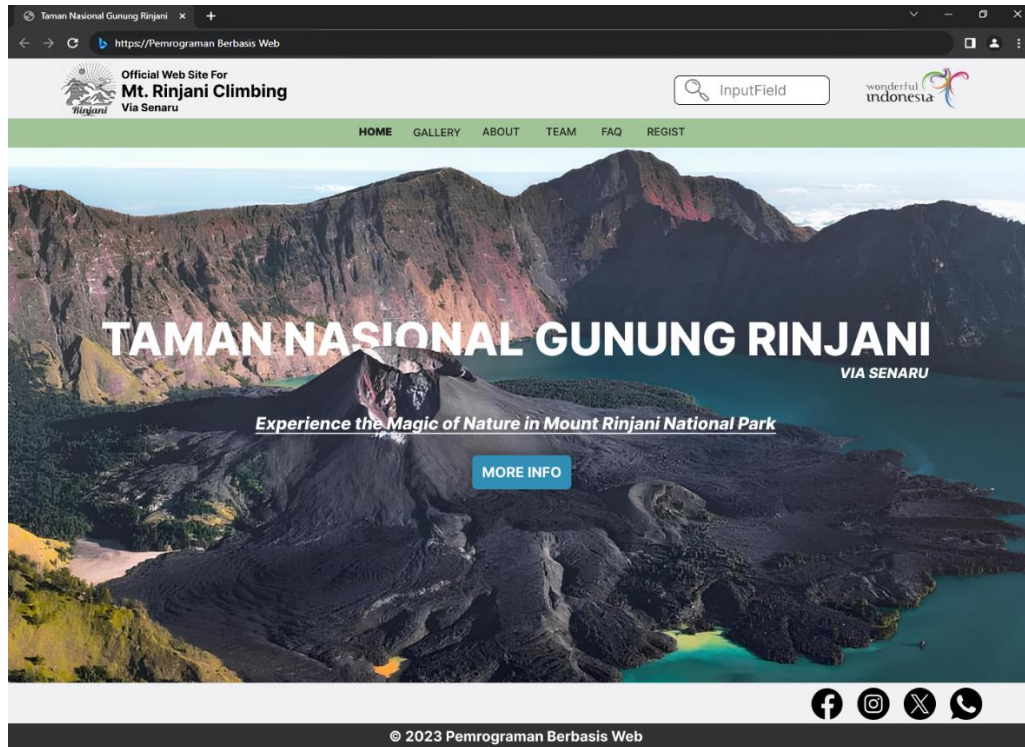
Taman Nasional Gunung Rinjani ×
+
https://Pemrograman Berbasis Web

Rinjani
Official Web Site For
Mt. Rinjani Climbing
Via Senaru

InputField

wonderful indonesia

HOME GALLERY ABOUT TEAM FAQ REGIST

TAMAN NASIONAL GUNUNG RINJANI
VIA SENARU

Experience the Magic of Nature in Mount Rinjani National Park

MORE INFO

© 2023 Pemrograman Berbasis Web